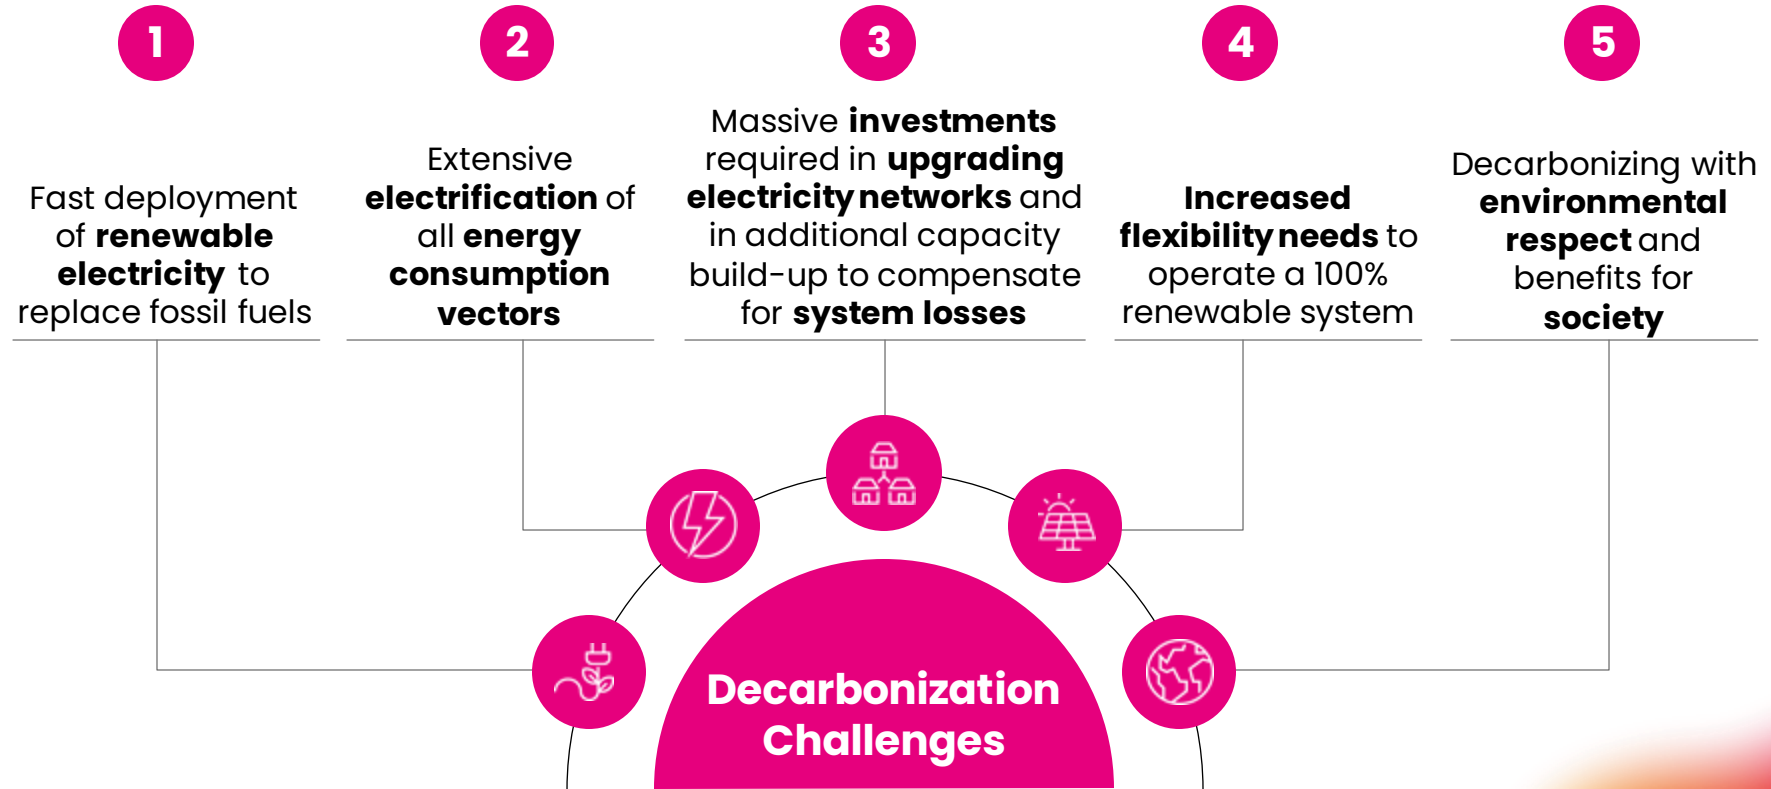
1

Fast deployment of **renewable electricity** to replace fossil fuels

2

Extensive **electrification** of all **energy consumption vectors**

3

Massive **investments** required in **upgrading electricity networks** and in additional capacity build-up to compensate for **system losses**

4

**Increased flexibility needs** to operate a 100% renewable system

5

Decarbonizing with **environmental respect** and benefits for **society**

Decarbonization Challenges